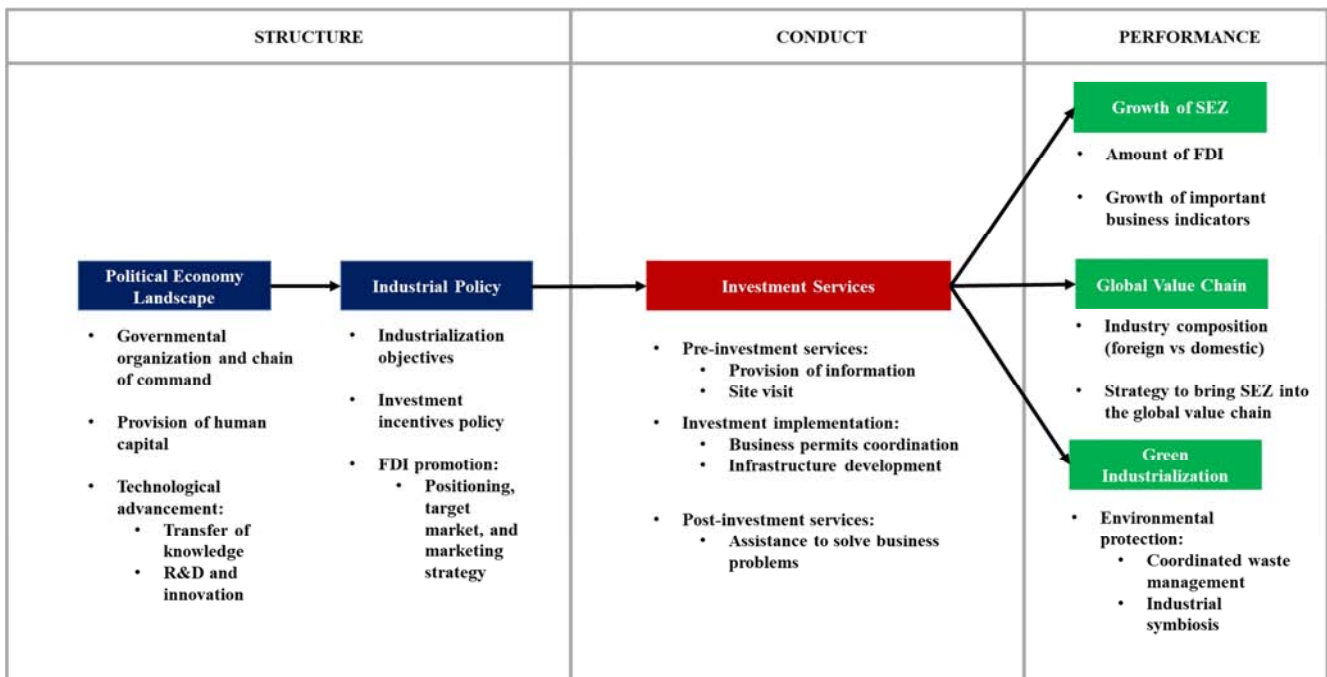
| STRUCTURE | CONDUCT | PERFORMANCE |
|---|---|---|

Political Economy Landscape

- Governmental organization and chain of command
- Provision of human capital
- Technological advancement:
  - Transfer of knowledge
  - R&D and innovation

Industrial Policy

- Industrialization objectives
- Investment incentives policy
- FDI promotion:
  - Positioning, target market, and marketing strategy

Investment Services

- Pre-investment services:
  - Provision of information
  - Site visit
- Investment implementation:
  - Business permits coordination
  - Infrastructure development
- Post-investment services:
  - Assistance to solve business problems

Growth of SEZ

- Amount of FDI
- Growth of important business indicators

Global Value Chain

- Industry composition (foreign vs domestic)
- Strategy to bring SEZ into the global value chain

Green Industrialization

- Environmental protection:
  - Coordinated waste management
  - Industrial symbiosis